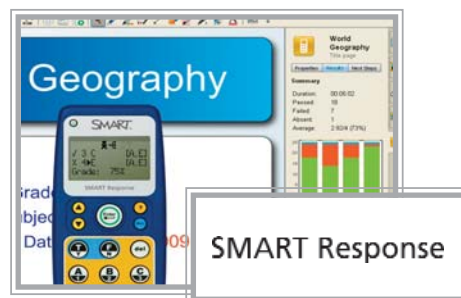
Geography

World Geography
Title page

Properties Results Next Steps

Summary
Duration: 00:00:02
Passed: 18
Failed: 7
Absent: 1
Average: 2.63/4 (73%)

SMART

√ 3 C [A,E]
X 4 C [A,E]
Grade: 75%

SMART Response

Grade
bjec
Dat 09

SMART Response